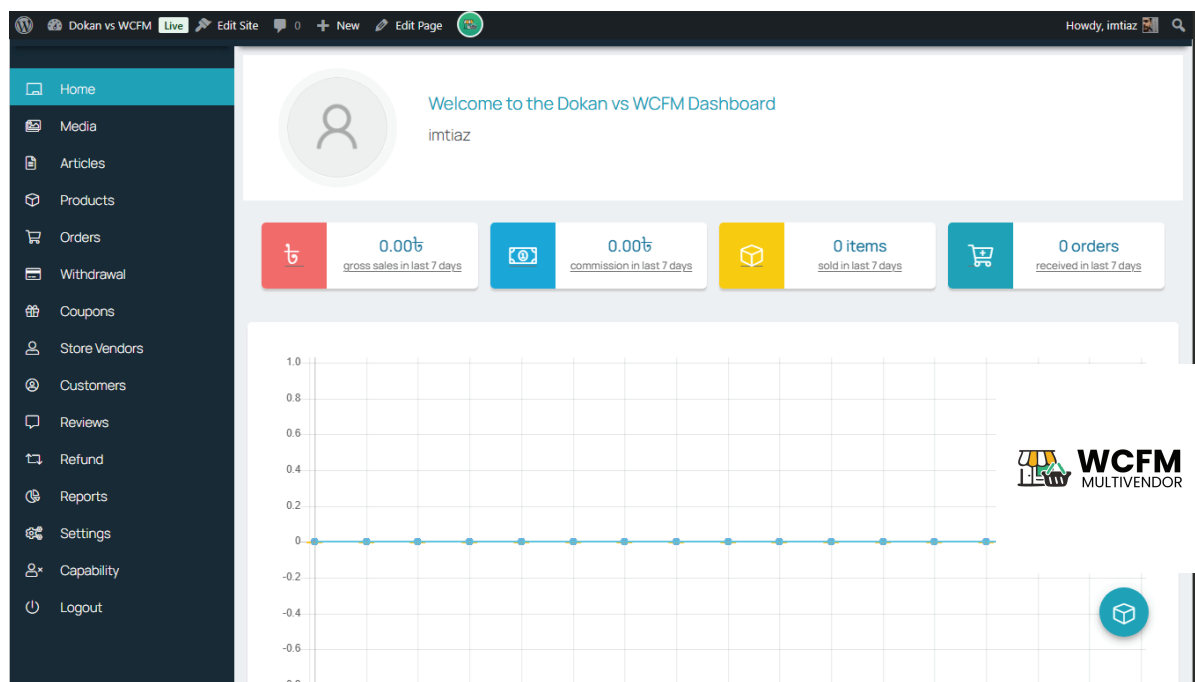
Dokan vs WCFM Live Edit Site 0 New Edit Page

Howdy, imtiaz

Home
Media
Articles
Products
Orders
Withdrawal
Coupons
Store Vendors
Customers
Reviews
Refund
Reports
Settings
Capability
Logout

Welcome to the Dokan vs WCFM Dashboard

imtiaz

৳ 0.00৳ gross sales in last 7 days

0.00৳ commission in last 7 days

0 items sold in last 7 days

0 orders received in last 7 days

1.0
0.8
0.6
0.4
0.2
0
-0.2
-0.4
-0.6

WCFM MULTIVENDOR